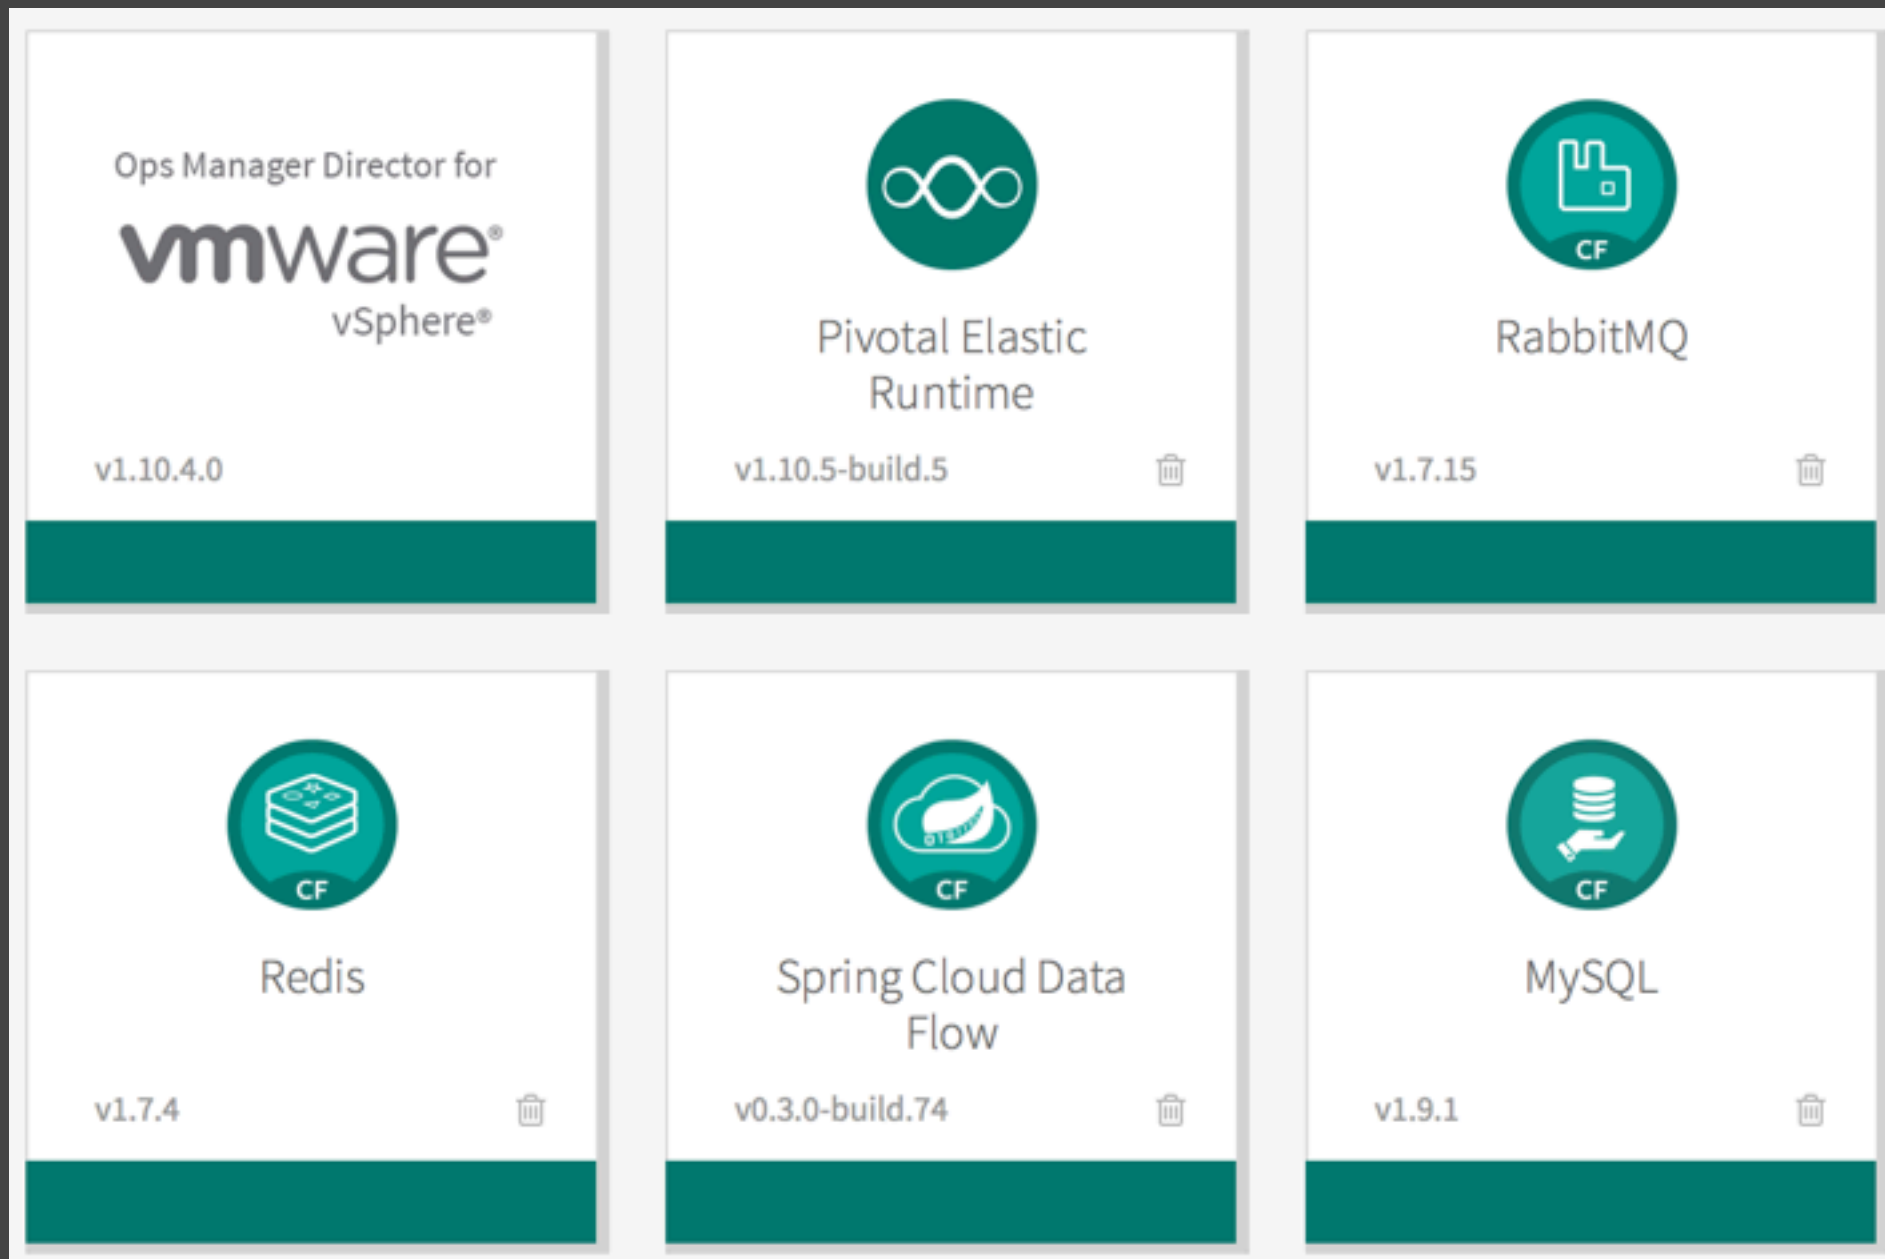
Ops Manager Director for
vmware®
vSphere®

v1.10.4.0

Pivotal Elastic Runtime

v1.10.5-build.5

CF

RabbitMQ

v1.7.15

CF

Redis

v1.7.4

CF

Spring Cloud Data Flow

v0.3.0-build.74

CF

MySQL

v1.9.1